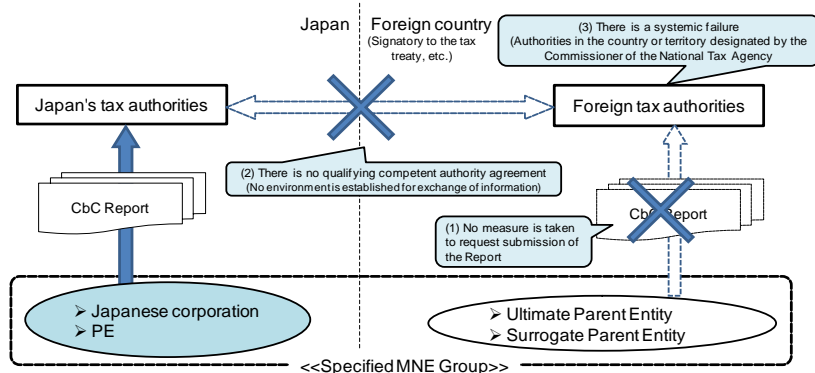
Japan

Foreign country
(Signatory to the tax treaty, etc.)

(3) There is a systemic failure
(Authorities in the country or territory designated by the Commissioner of the National Tax Agency

Japan's tax authorities

Foreign tax authorities

(2) There is no qualifying competent authority agreement
(No environment is established for exchange of information)

CbC Report

CbC Report

(1) No measure is taken to request submission of the Report

➢ Japanese corporation
➢ PE

➢ Ultimate Parent Entity
➢ Surrogate Parent Entity

<<Specified MNE Group>>